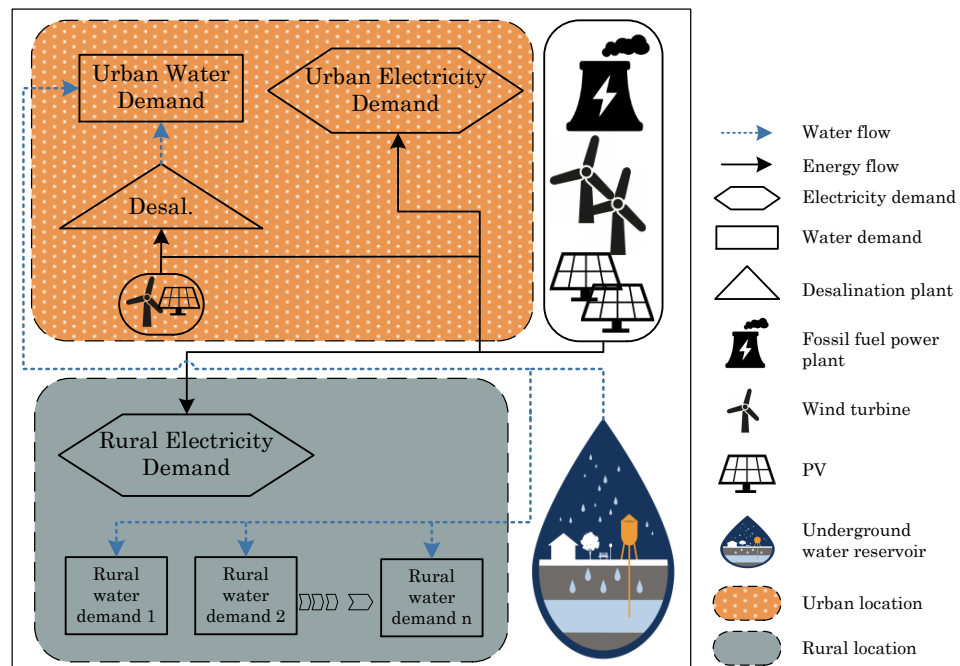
Urban Water Demand

Urban Electricity Demand

Desal.

Rural Electricity Demand

Rural water demand 1

Rural water demand 2

Rural water demand n

Water flow

Energy flow

Electricity demand

Water demand

Desalination plant

Fossil fuel power plant

Wind turbine

PV

Underground water reservoir

Urban location

Rural location